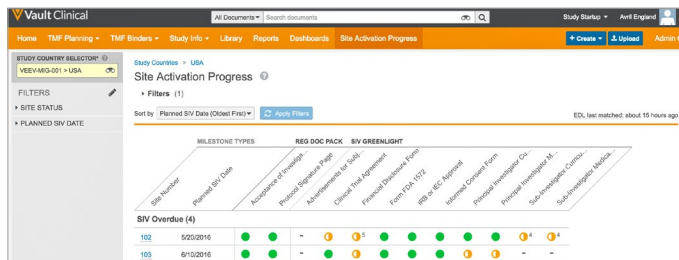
Vault Clinical

All Documents ▾ Search documents

Study Startup ▾ Avril England

Home TMF Planning ▾ TMF Binders ▾ Study Info ▾ Library Reports Dashboards Site Activation Progress

+ Create ▾ Upload Admin

STUDY COUNTRY SELECTOR*
VEEV-MIG-001 > USA

FILTERS
▸ SITE STATUS
▸ PLANNED SIV DATE

Study Countries > USA
Site Activation Progress
▸ Filters (1)

Sort by Planned SIV Date (Oldest First) ▾ Apply Filters

EDL last matched: about 15 hours ago

MILESTONE TYPES REG DOC PACK SIV GREENLIGHT

Site Number
Planned SIV Date
Acceptance of Investigat...
Protocol Signature Page
Advertisements for Subj...
Clinical Trial Agreement
Financial Disclosure Form
Form FDA 1572
IRB or IEC Approval
Informed Consent Form
Principal Investigator Cu...
Principal Investigator M...
Sub-Investigator Curricu...
Sub-Investigator Medica...

SIV Overdue (4)

102 5/20/2016 – 5 4 4
103 6/10/2016 – – –